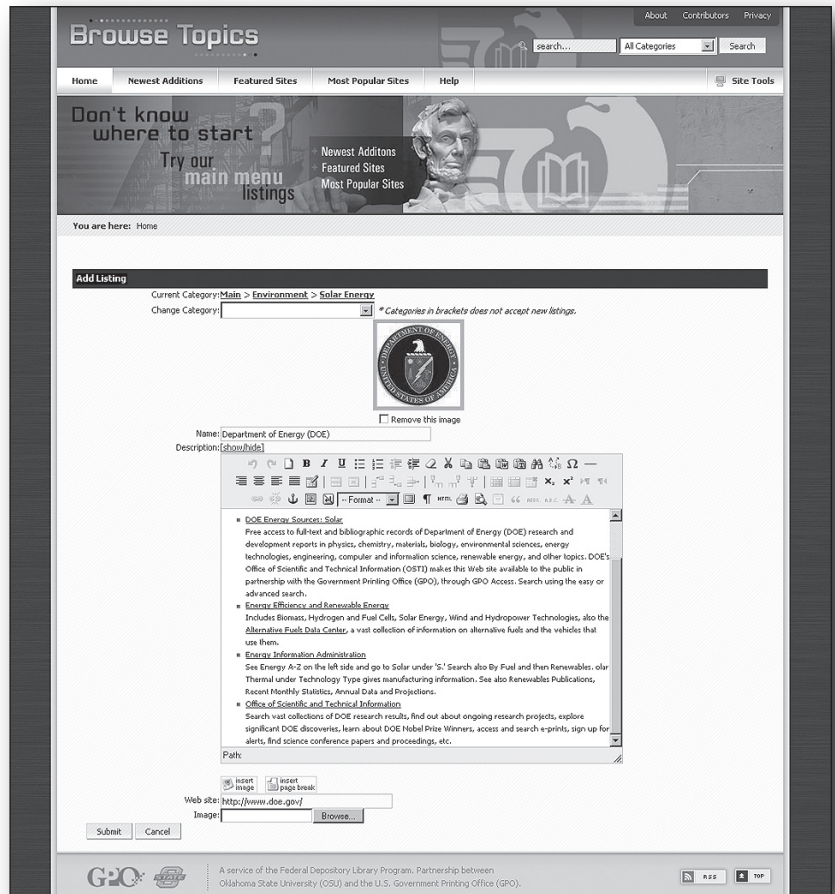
About Contributors Privacy

Browse Topics

search... All Categories Search

Home Newest Additions Featured Sites Most Popular Sites Help Site Tools

Don't know where to start Try our main menu listings

Newest Additons
Featured Sites
Most Popular Sites

You are here: Home

Add Listing

Current Category: Main > Environment > Solar Energy

Change Category: * Categories in brackets does not accept new listings.

DEPARTMENT OF ENERGY UNITED STATES OF AMERICA

Remove this image

Name: Department of Energy (DOE)

Description: [show/hide]

-- Format --

DOE Energy Sources: Solar
Free access to full-text and bibliographic records of Department of Energy (DOE) research and development reports in physics, chemistry, materials, biology, environmental sciences, energy technologies, engineering, computer and information science, renewable energy, and other topics. DOE's Office of Scientific and Technical Information (OSTI) makes this Web site available to the public in partnership with the Government Printing Office (GPO), through GPO Access. Search using the easy or advanced search.

Energy Efficiency and Renewable Energy
Includes Biomass, Hydrogen and Fuel Cells, Solar Energy, Wind and Hydropower Technologies, also the Alternative Fuels Data Center, a vast collection of information on alternative fuels and the vehicles that use them.

Energy Information Administration
See Energy A-Z on the left side and go to Solar under 'S.' Search also By Fuel and then Renewables. olar Thermal under Technology Type gives manufacturing information. See also Renewables Publications, Recent Monthly Statistics, Annual Data and Projections.

Office of Scientific and Technical Information
Search vast collections of DOE research results, find out about ongoing research projects, explore significant DOE discoveries, learn about DOE Nobel Prize Winners, access and search e-prints, sign up for alerts, find science conference papers and proceedings, etc.

Path:

insert image insert page break

Web site: http://www.doe.gov/

Image: Browse...

Submit Cancel

GPO

A service of the Federal Depository Library Program. Partnership between Oklahoma State University (OSU) and the U.S. Government Printing Office (GPO).

RSS TOP